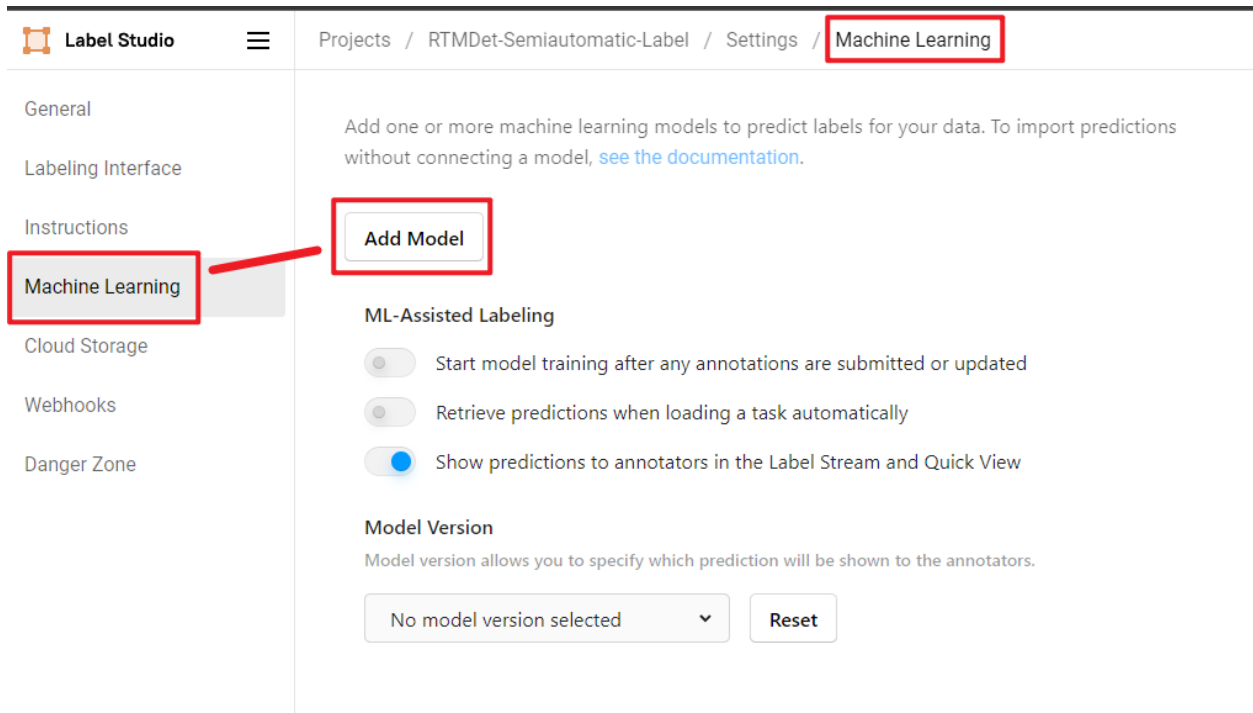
Label Studio

Projects / RTMDet-Semiautomatic-Label / Settings / Machine Learning

General

Labeling Interface

Instructions

Machine Learning

Cloud Storage

Webhooks

Danger Zone

Add one or more machine learning models to predict labels for your data. To import predictions without connecting a model, see the documentation.

Add Model

ML-Assisted Labeling

Start model training after any annotations are submitted or updated

Retrieve predictions when loading a task automatically

Show predictions to annotators in the Label Stream and Quick View

Model Version

Model version allows you to specify which prediction will be shown to the annotators.

No model version selected

Reset